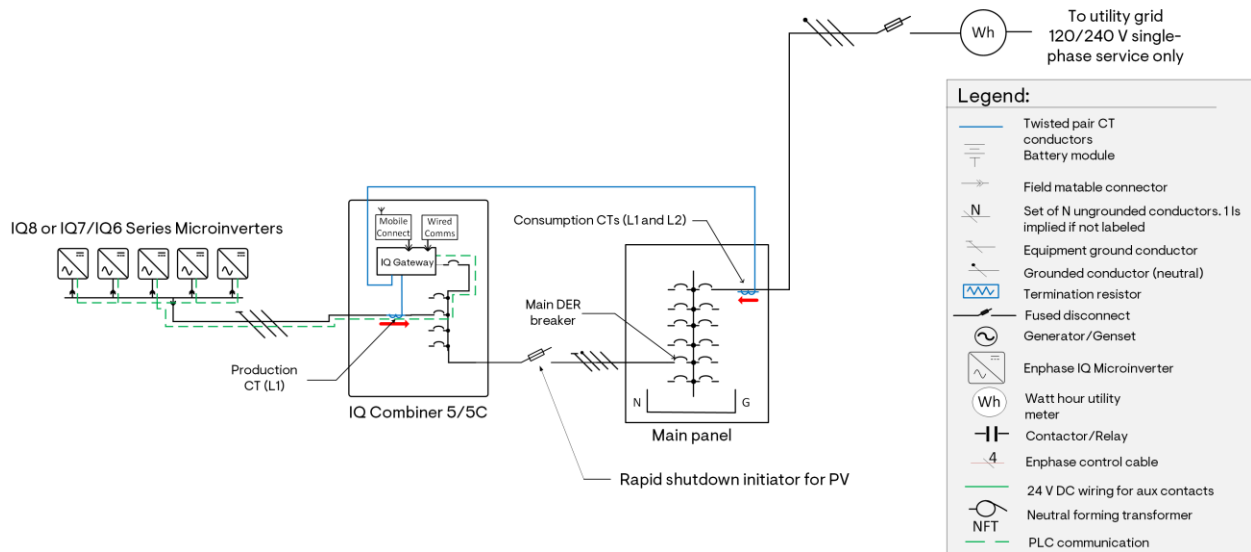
To utility grid 120/240 V single-phase service only

Wh

Legend:

Twisted pair CT conductors

Battery module

Field matable connector

N Set of N ungrounded conductors. 1 Is implied if not labeled

Equipment ground conductor

Grounded conductor (neutral)

Termination resistor

Fused disconnect

Generator/Genset

Enphase IQ Microinverter

Wh Watt hour utility meter

Contactor/Relay

4 Enphase control cable

24 V DC wiring for aux contacts

NFT Neutral forming transformer

PLC communication

IQ8 or IQ7/IQ6 Series Microinverters

Mobile Connect

Wired Comms

IQ Gateway

Production CT (L1)

IQ Combiner 5/5C

Consumption CTs (L1 and L2)

Main DER breaker

N

G

Main panel

Rapid shutdown initiator for PV